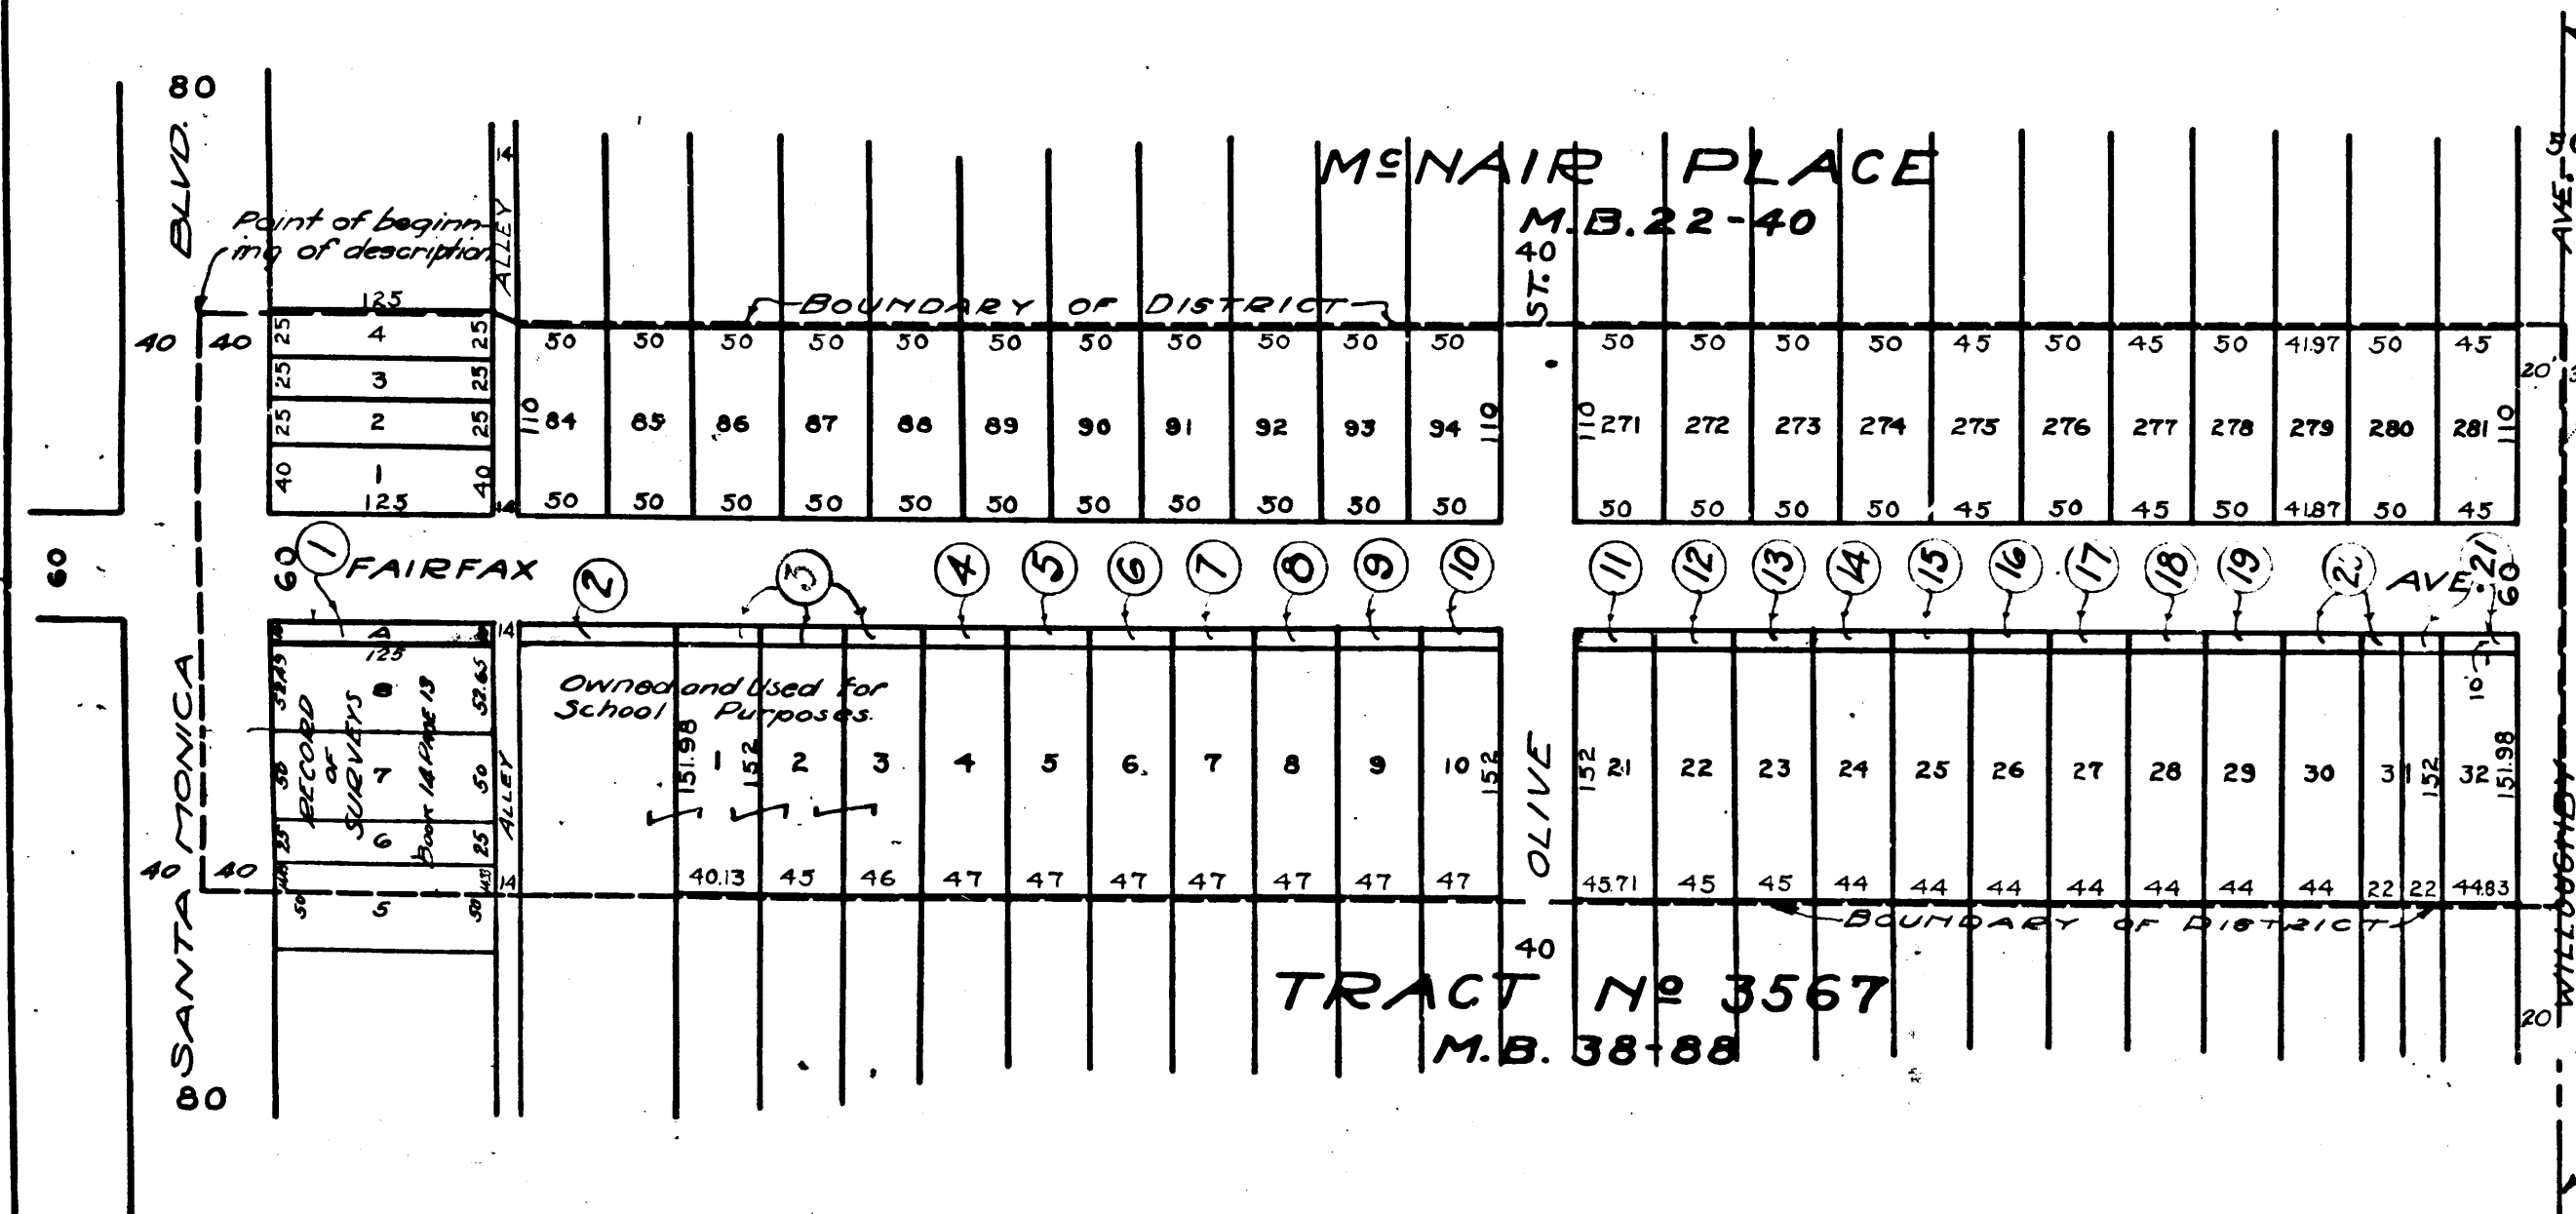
80

BLVD.

Point of beginning of description

ALLEY

14

McNAIR PLACE
M.B.22-40

40
ST.

AVE.

BOUNDARY OF DISTRICT

125

40 40

| 25 | 4 | 25 |
|---|---|---|
| 25 | 3 | 25 |
| 25 | 2 | 25 |
| 40 | 1 | 40 |

125

14

110

| 50 | 50 | 50 | 50 | 50 | 50 | 50 | 50 | 50 | 50 | 50 |
|---|---|---|---|---|---|---|---|---|---|---|
| 84 | 85 | 86 | 87 | 88 | 89 | 90 | 91 | 92 | 93 | 94 |
| 50 | 50 | 50 | 50 | 50 | 50 | 50 | 50 | 50 | 50 | 50 |

110

110

| 50 | 50 | 50 | 50 | 45 | 50 | 45 | 50 | 41.97 | 50 | 45 |
|---|---|---|---|---|---|---|---|---|---|---|
| 271 | 272 | 273 | 274 | 275 | 276 | 277 | 278 | 279 | 280 | 281 |
| 50 | 50 | 50 | 50 | 45 | 50 | 45 | 50 | 41.87 | 50 | 45 |

110

20'

60

60 1 FAIRFAX 2 3 4 5 6 7 8 9 10 11 12 13 14 15 16 17 18 19 20 AVE. 21 60

A
125
8
RECORD of SURVEYS Book 14 Page 13
7
6
5

14

Owned and Used for School Purposes.

ALLEY

151.98 1 152 2 3 4 5 6 7 8 9 10 152

OLIVE

152 21 22 23 24 25 26 27 28 29 30 31 152 32 151.98

10

40 40

14

40.13 45 46 47 47 47 47 47 47 47

45.71 45 45 44 44 44 44 44 44 44 22 22 44.83

BOUNDARY OF DISTRICT

WILLOUGHBY

40

TRACT No 3567
M.B. 38-88

20

SANTA MONICA

80